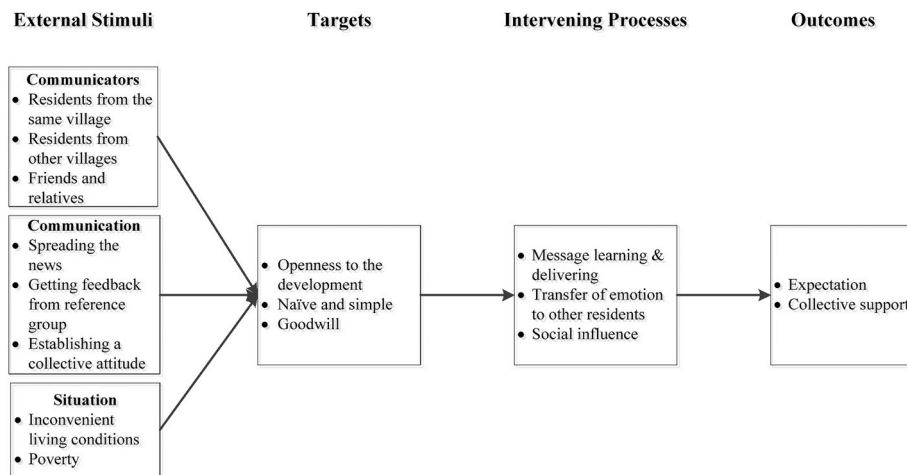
External Stimuli

Targets

Intervening Processes

Outcomes

Communicators
• Residents from the same village
• Residents from other villages
• Friends and relatives

Communication
• Spreading the news
• Getting feedback from reference group
• Establishing a collective attitude

Situation
• Inconvenient living conditions
• Poverty

• Openness to the development
• Naïve and simple
• Goodwill

• Message learning & delivering
• Transfer of emotion to other residents
• Social influence

• Expectation
• Collective support